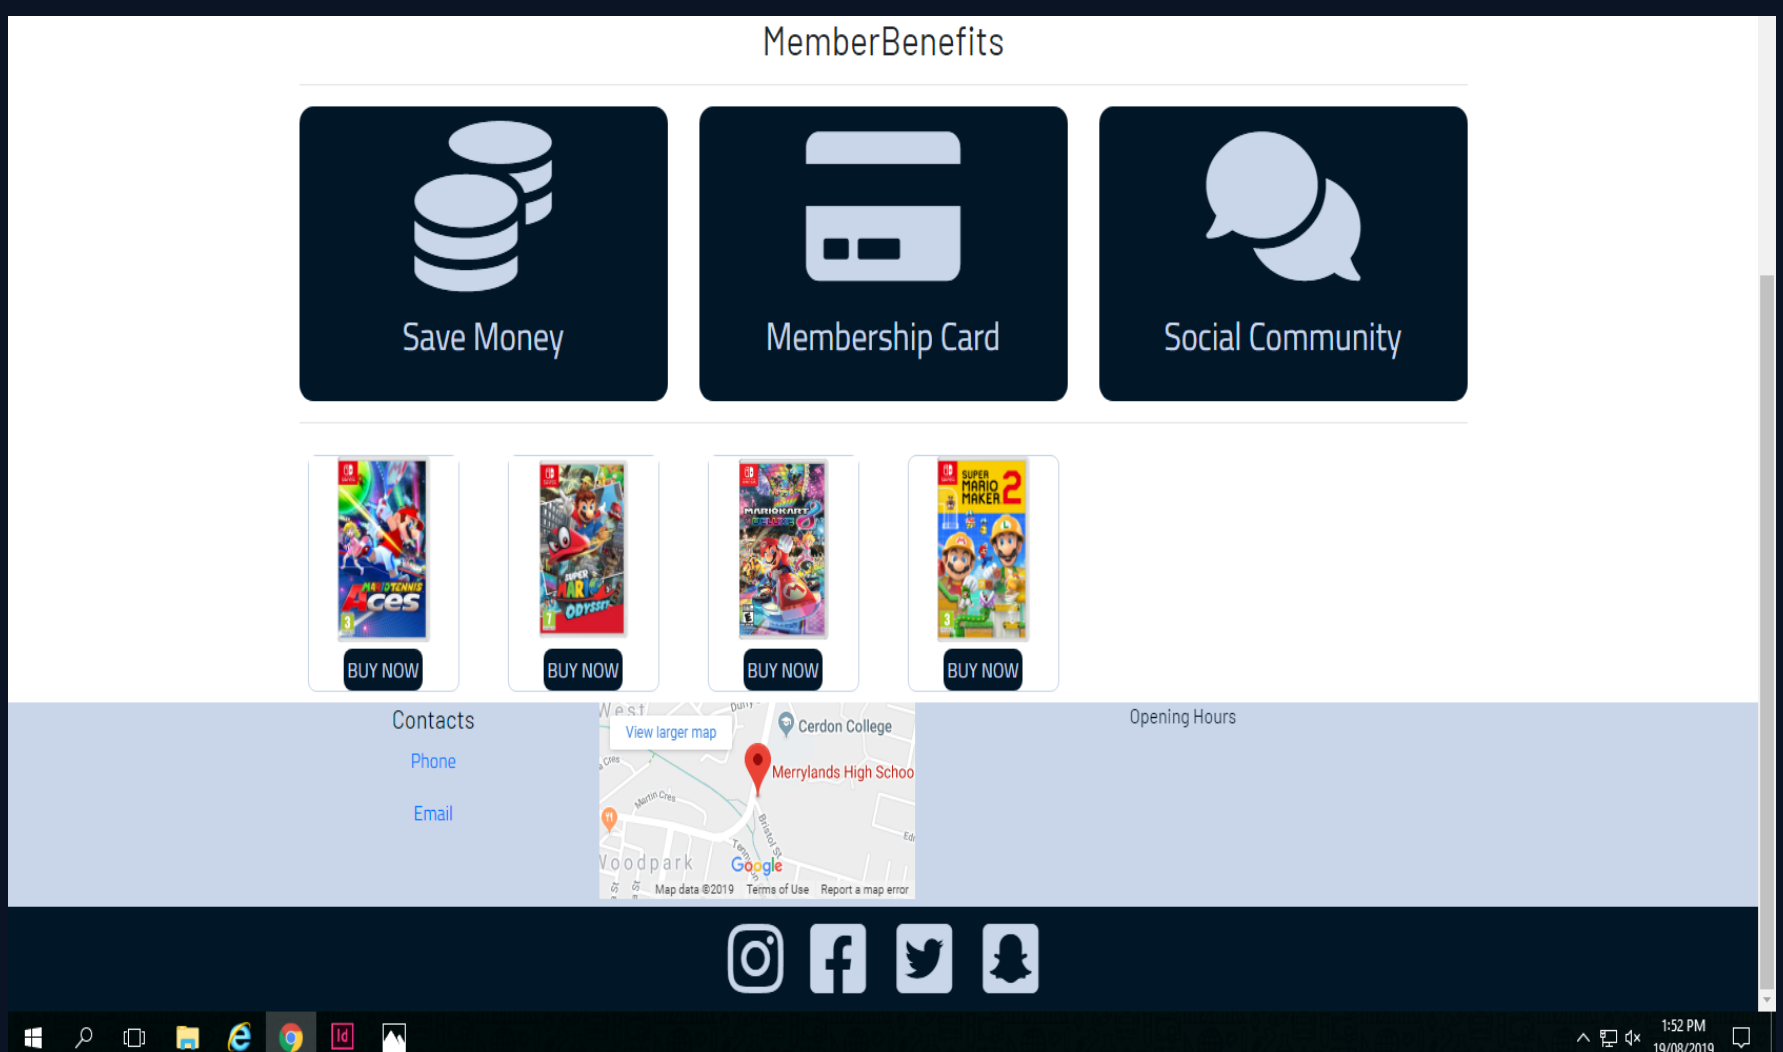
MemberBenefits

Save Money

Membership Card

Social Community

MARIO TENNIS Aces

SUPER MARIO ODYSSEY

MARIOKART 8 DELUXE

SUPER MARIO MAKER 2

BUY NOW

BUY NOW

BUY NOW

BUY NOW

Contacts

Phone

Email

West

View larger map

Cerdon College

Merrylands High Schoo

Martin Cres

Bristol St

Woodpark

Google

Map data ©2019 Terms of Use Report a map error

Opening Hours

1:52 PM
19/08/2019